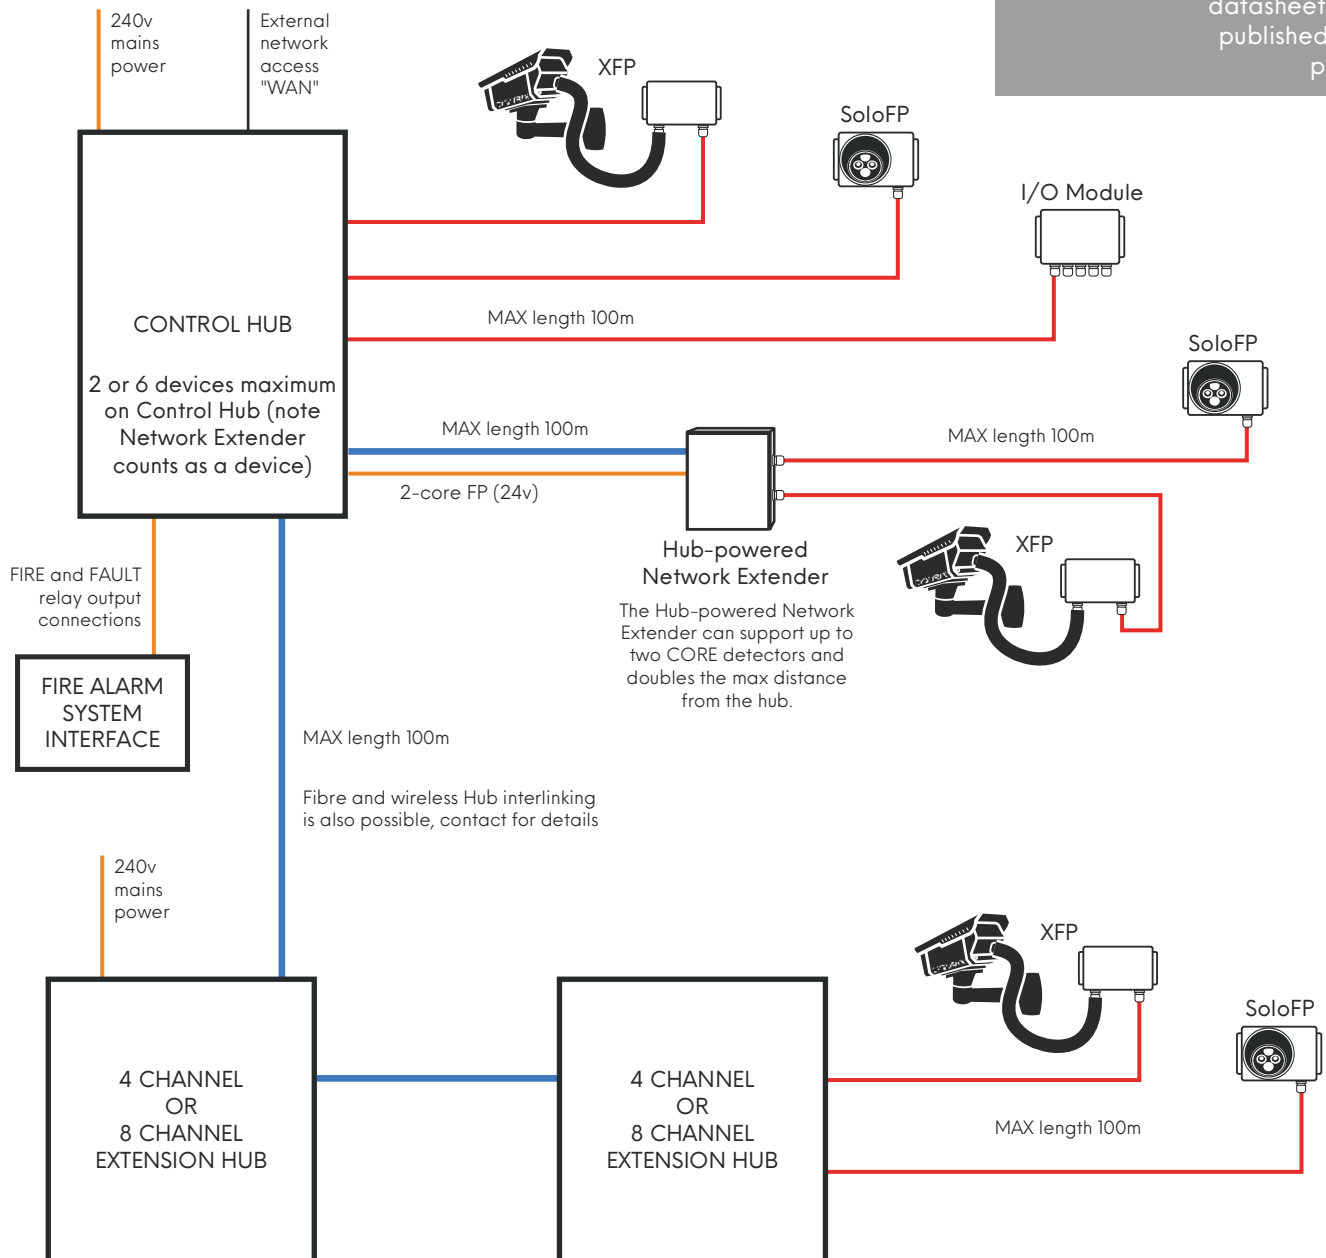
datasheet
published
p

240v mains power

External network access "WAN"

XFP

SoloFP

I/O Module

CONTROL HUB

2 or 6 devices maximum on Control Hub (note Network Extender counts as a device)

MAX length 100m

SoloFP

MAX length 100m

MAX length 100m

2-core FP (24v)

Hub-powered Network Extender

The Hub-powered Network Extender can support up to two CORE detectors and doubles the max distance from the hub.

XFP

FIRE and FAULT relay output connections

FIRE ALARM SYSTEM INTERFACE

MAX length 100m

Fibre and wireless Hub interlinking is also possible, contact for details

240v mains power

XFP

SoloFP

4 CHANNEL OR 8 CHANNEL EXTENSION HUB

4 CHANNEL OR 8 CHANNEL EXTENSION HUB

MAX length 100m